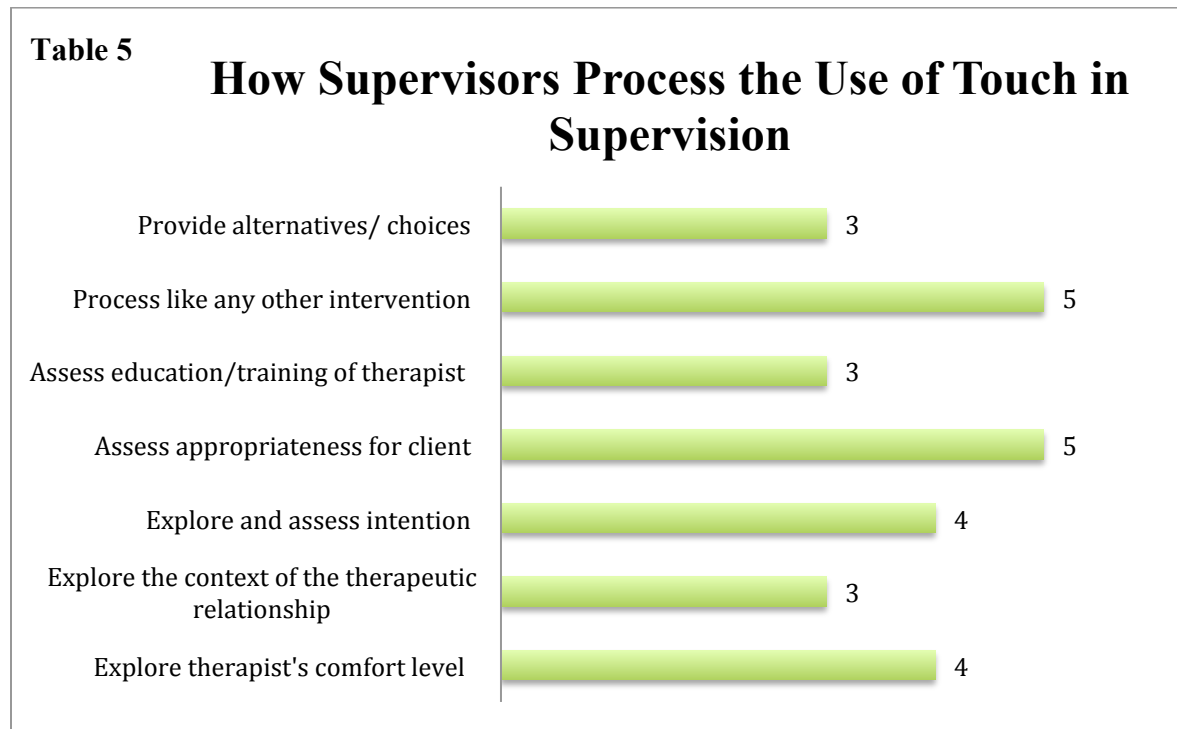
Table 5

How Supervisors Process the Use of Touch in Supervision

Provide alternatives/ choices 3

Process like any other intervention 5

Assess education/training of therapist 3

Assess appropriateness for client 5

Explore and assess intention 4

Explore the context of the therapeutic relationship 3

Explore therapist's comfort level 4